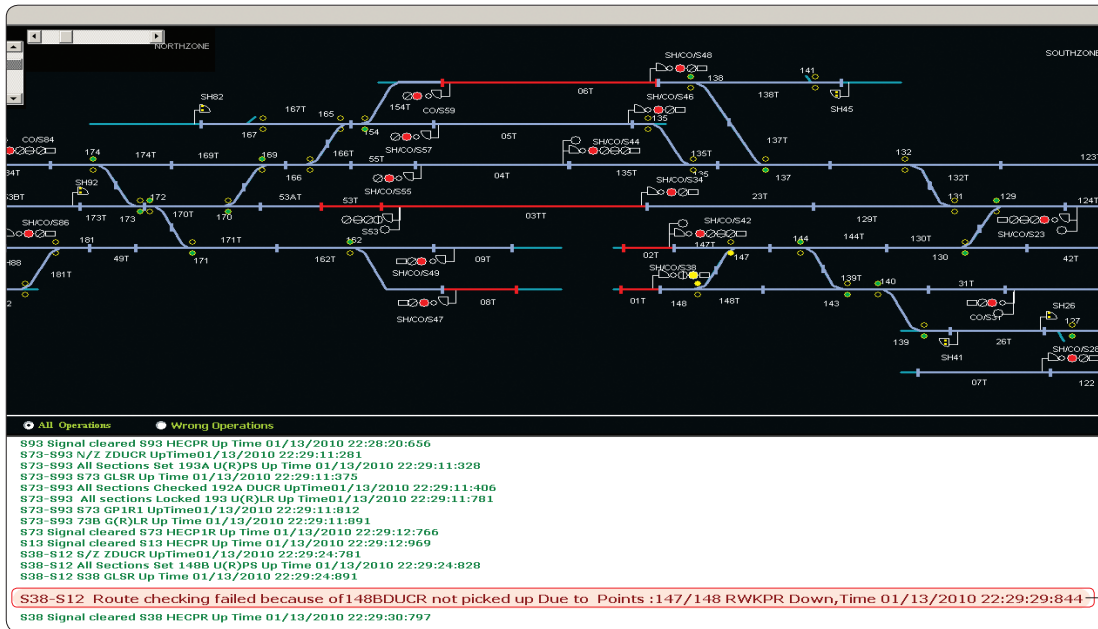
NORTHZONE

SOUTHZONE

SH/CO/S48
141
138
138T
SH45
06T
SH82
167T
165
154T
CO/S59
SH/CO/S46
135
167
54
05T
137T
CO/S84
SH/CO/S57
SH/CO/S44
174
174T
169T
169
166T
55T
135T
132
123T
34T
166
04T
135T
35
137
132T
SH/CO/S55
SH/CO/S34
SH92
172
53AT
53T
23T
131
129
124T
53BT
173T
173
170T
170
03TT
129T
SH/CO/S86
S53
SH/CO/S42
SH/CO/S23
181
171T
162
144
144T
130T
49T
147T
88
181T
171
162T
09T
02T
147
130
42T
SH/CO/S49
SH/CO/S38
139T
140
31T
08T
01T
148
148T
143
CO/S31
SH/CO/S47
SH26
137
139
26T
SH41
SH/CO/S28
07T
122

All Operations
Wrong Operations

S93 Signal cleared S93 HECPR Up Time 01/13/2010 22:28:20:656
S73-S93 N/Z ZDUCR UpTime01/13/2010 22:29:11:281
S73-S93 All Sections Set 193A U(R)PS Up Time 01/13/2010 22:29:11:328
S73-S93 S73 GLSR Up Time 01/13/2010 22:29:11:375
S73-S93 All Sections Checked 192A DUCR UpTime01/13/2010 22:29:11:406
S73-S93 All sections Locked 193 U(R)LR Up Time01/13/2010 22:29:11:781
S73-S93 S73 GP1R1 UpTime01/13/2010 22:29:11:812
S73-S93 73B G(R)LR Up Time 01/13/2010 22:29:11:891
S73 Signal cleared S73 HECP1R Up Time 01/13/2010 22:29:12:766
S13 Signal cleared S13 HECPR Up Time 01/13/2010 22:29:12:969
S38-S12 S/Z ZDUCR UpTime01/13/2010 22:29:24:781
S38-S12 All Sections Set 148B U(R)PS Up Time 01/13/2010 22:29:24:828
S38-S12 S38 GLSR Up Time 01/13/2010 22:29:24:891

S38-S12 Route checking failed because of148BDUCR not picked up Due to Points :147/148 RWKPR Down,Time 01/13/2010 22:29:29:844

S38 Signal cleared S38 HECPR Up Time 01/13/2010 22:29:30:797